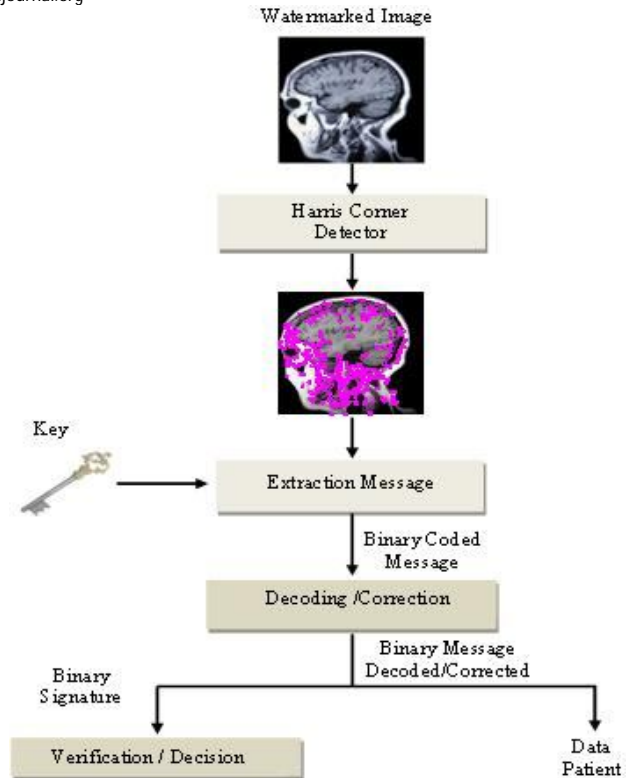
journal.org

Watermarked Image

Harris Corner Detector

Key

Extraction Message

Binary Coded Message

Decoding /Correction

Binary Message Decoded/Corrected

Binary Signature

Verification / Decision

Data Patient